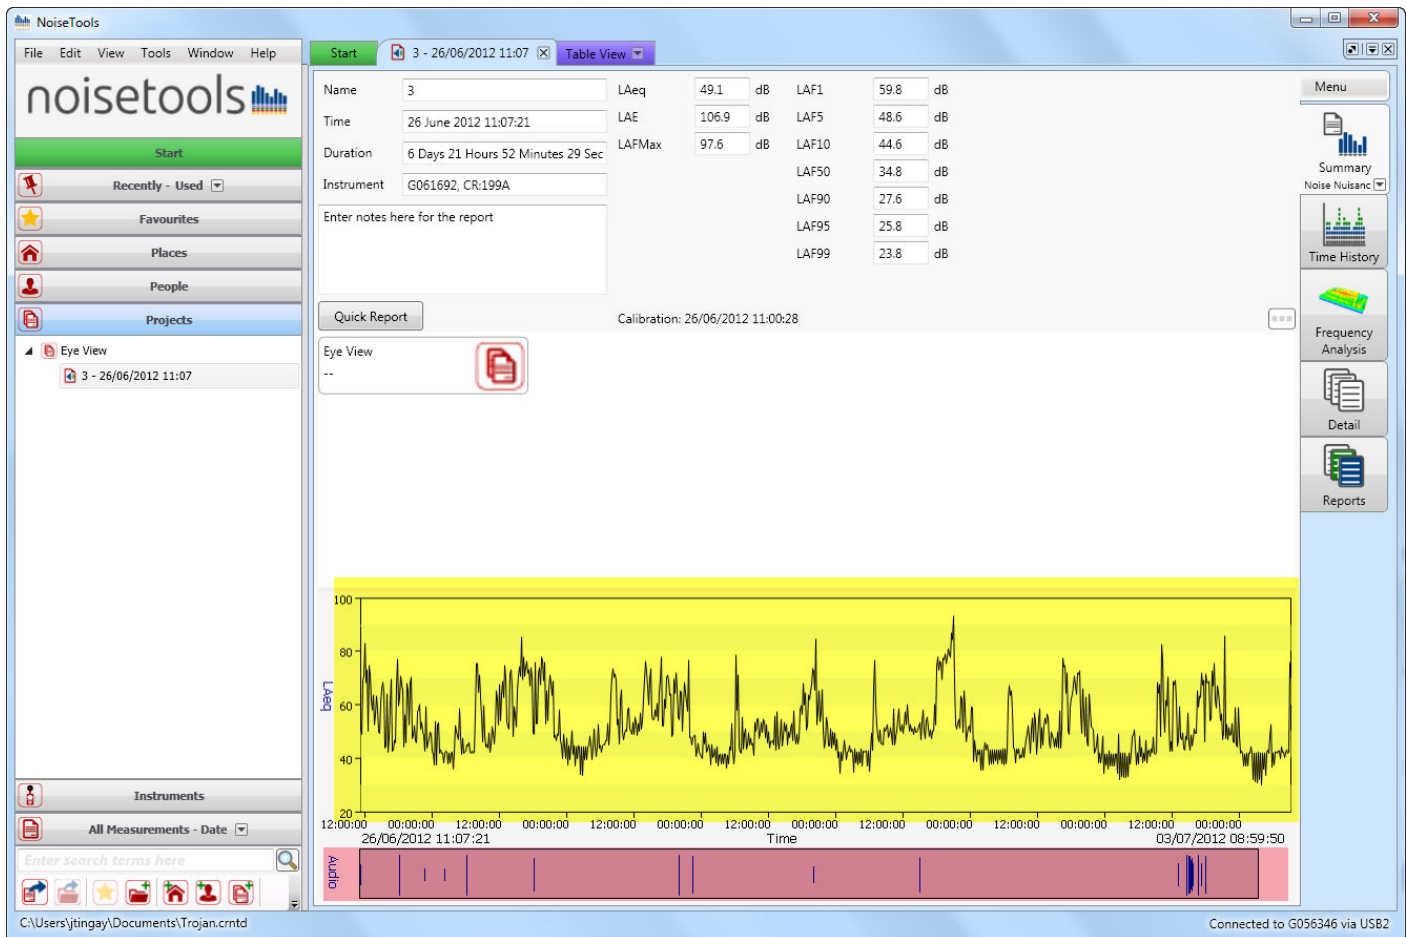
NoiseTools

File Edit View Tools Window Help

noisetools

Start

Recently - Used

Favourites

Places

People

Projects

Eye View

3 - 26/06/2012 11:07

Instruments

All Measurements - Date

Enter search terms here

Start 3 - 26/06/2012 11:07 Table View

| Name | 3 | LAeq | 49.1 | dB | LAF1 | 59.8 | dB |
|---|---|---|---|---|---|---|---|
| Time | 26 June 2012 11:07:21 | LAE | 106.9 | dB | LAF5 | 48.6 | dB |
| Duration | 6 Days 21 Hours 52 Minutes 29 Sec | LAFMax | 97.6 | dB | LAF10 | 44.6 | dB |
| Instrument | G061692, CR:199A | | | | LAF50 | 34.8 | dB |
| | | | | | LAF90 | 27.6 | dB |
| | | | | | LAF95 | 25.8 | dB |
| | | | | | LAF99 | 23.8 | dB |

Enter notes here for the report

Quick Report

Calibration: 26/06/2012 11:00:28

Eye View
--

Menu

Summary
Noise Nuisanc

Time History

Frequency Analysis

Detail

Reports

100
80
60
40
20
LAeq

12:00:00 00:00:00 12:00:00 00:00:00 12:00:00 00:00:00 12:00:00 00:00:00 12:00:00 00:00:00 12:00:00 00:00:00 12:00:00 00:00:00
26/06/2012 11:07:21 Time 03/07/2012 08:59:50

Audio

C:\Users\jtingay\Documents\Trojan.crntd

Connected to G056346 via USB2